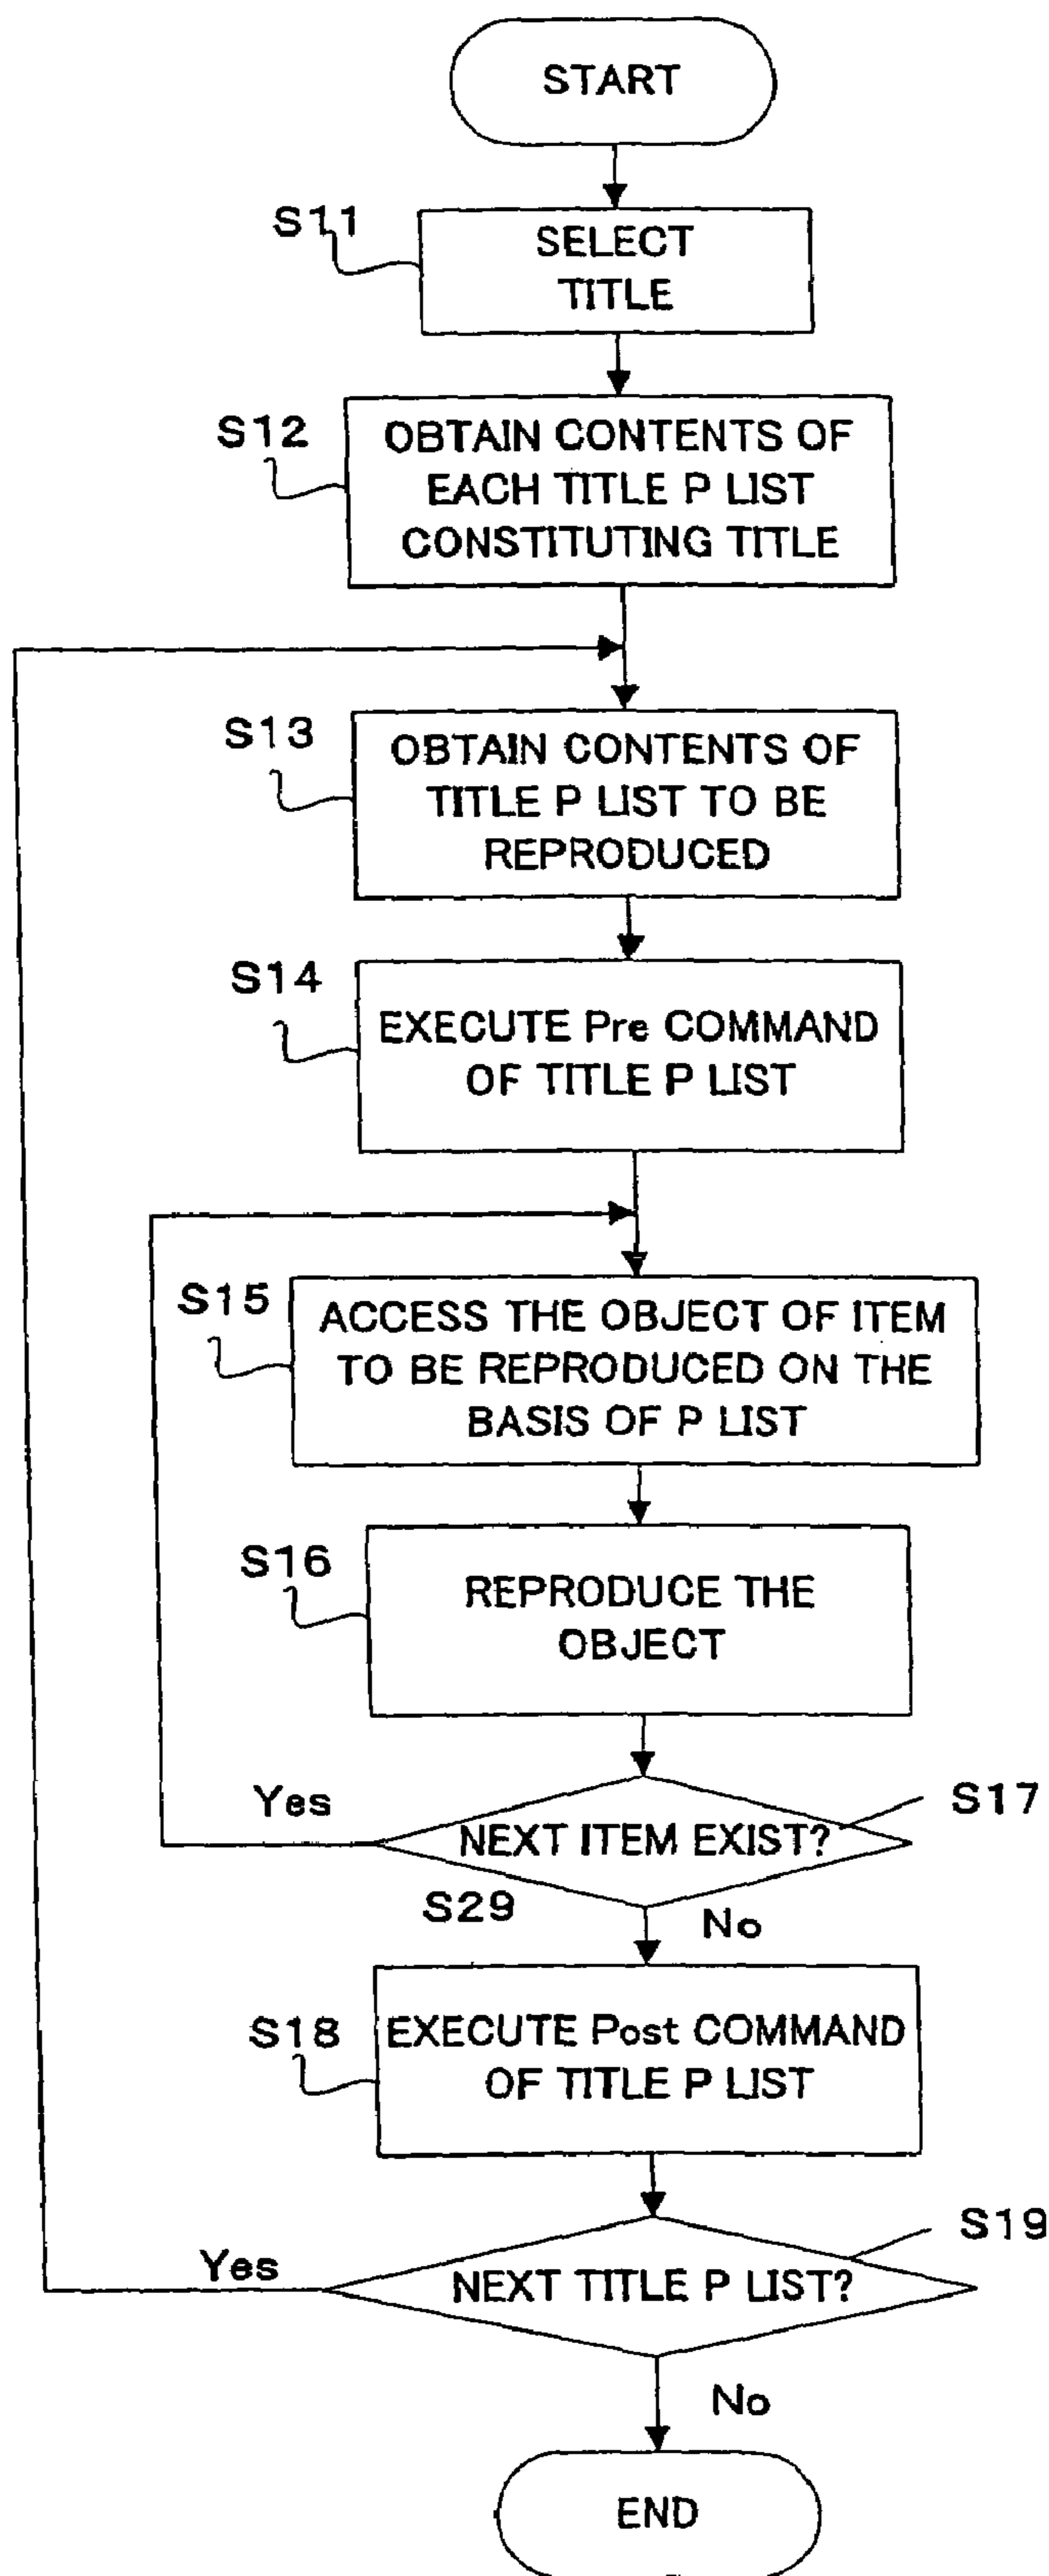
START

S11
SELECT TITLE

S12
OBTAIN CONTENTS OF EACH TITLE P LIST CONSTITUTING TITLE

S13
OBTAIN CONTENTS OF TITLE P LIST TO BE REPRODUCED

S14
EXECUTE Pre COMMAND OF TITLE P LIST

S15
ACCESS THE OBJECT OF ITEM TO BE REPRODUCED ON THE BASIS OF P LIST

S16
REPRODUCE THE OBJECT

Yes
NEXT ITEM EXIST?
S17
S29
No

S18
EXECUTE Post COMMAND OF TITLE P LIST

Yes
NEXT TITLE P LIST?
S19
No

END